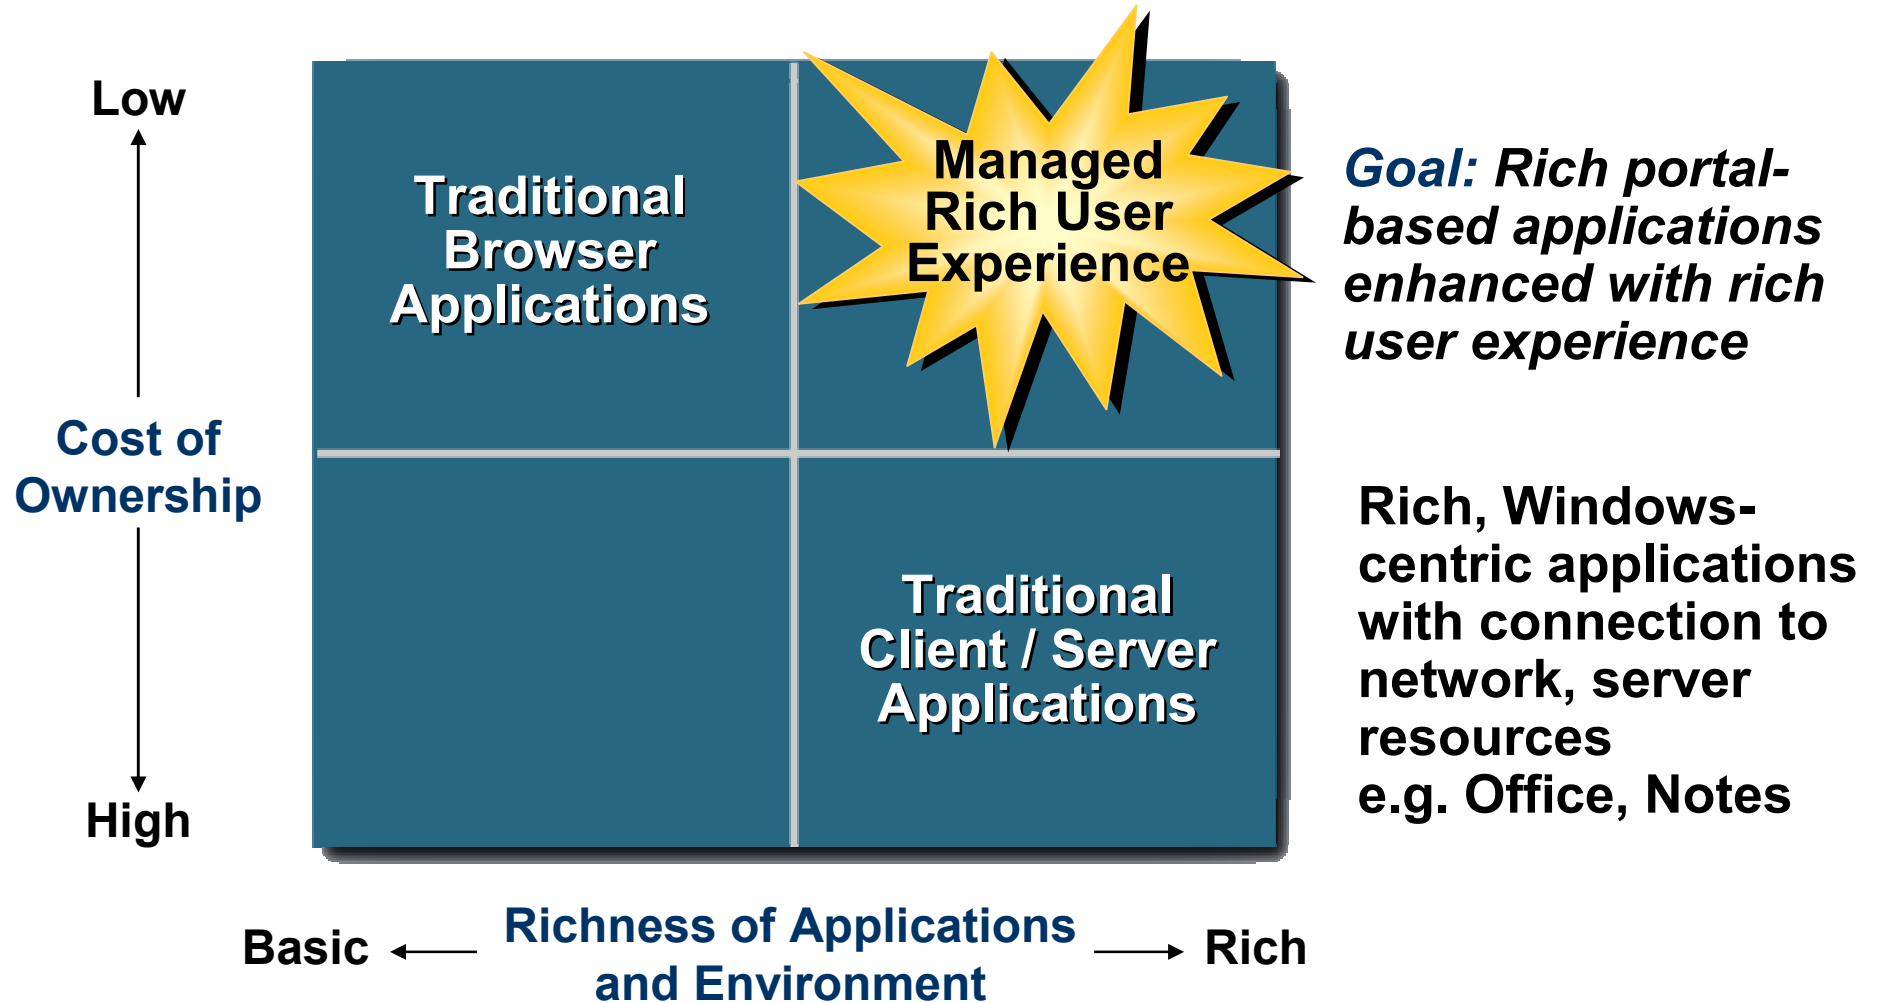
Low

Cost of Ownership

High

Traditional Browser Applications

Managed Rich User Experience

Traditional Client / Server Applications

Goal: Rich portal-based applications enhanced with rich user experience

Rich, Windows-centric applications with connection to network, server resources
e.g. Office, Notes

Basic

Richness of Applications and Environment

Rich